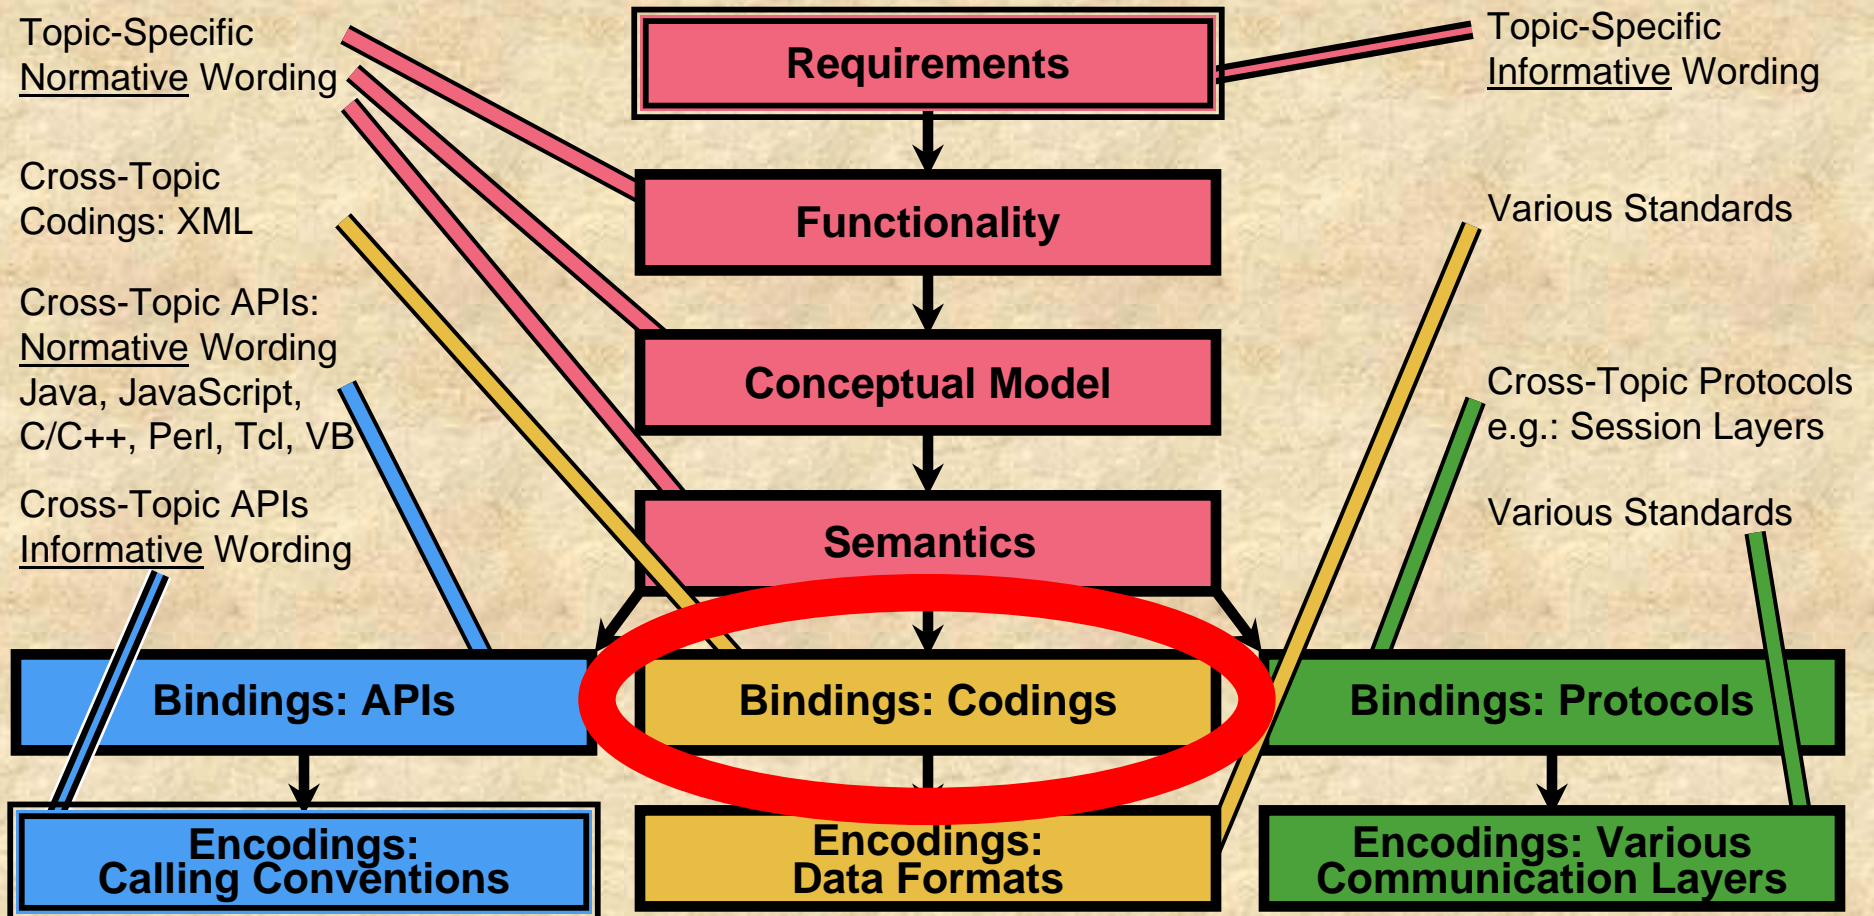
Topic-Specific
Normative Wording

Cross-Topic
Codings: XML

Cross-Topic APIs:
Normative Wording
Java, JavaScript,
C/C++, Perl, Tcl, VB

Cross-Topic APIs
Informative Wording

Requirements

Functionality

Conceptual Model

Semantics

Topic-Specific
Informative Wording

Various Standards

Cross-Topic Protocols
e.g.: Session Layers

Various Standards

Bindings: APIs

Bindings: Codings

Bindings: Protocols

Encodings:
Calling Conventions

Encodings:
Data Formats

Encodings: Various
Communication Layers